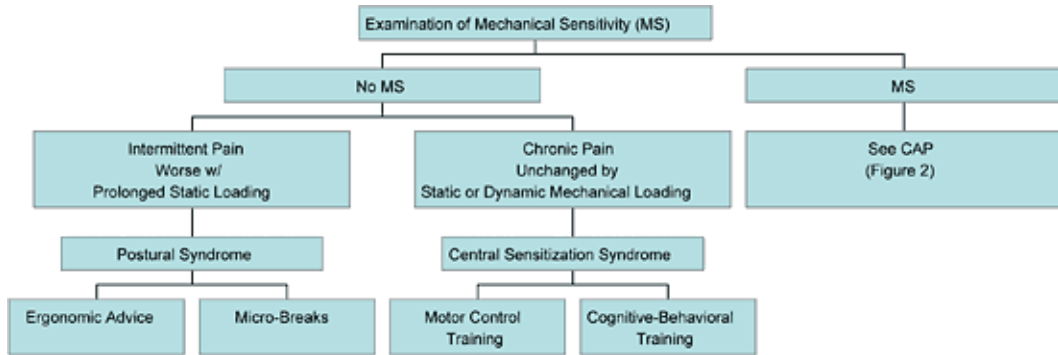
Examination of Mechanical Sensitivity (MS)

No MS

MS

Intermittent Pain
Worse w/
Prolonged Static Loading

Chronic Pain
Unchanged by
Static or Dynamic Mechanical Loading

See CAP
(Figure 2)

Postural Syndrome

Central Sensitization Syndrome

Ergonomic Advice

Micro-Breaks

Motor Control
Training

Cognitive-Behavioral
Training